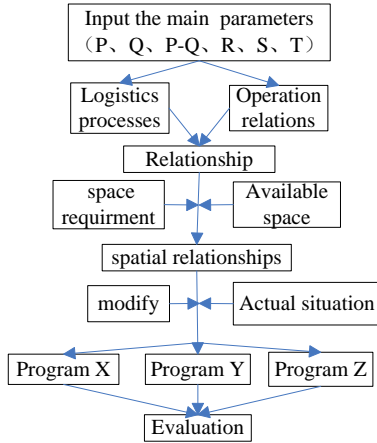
Input the main parameters
（P、Q、P-Q、R、S、T）

Logistics processes

Operation relations

Relationship

space requirment

Available space

spatial relationships

modify

Actual situation

Program X

Program Y

Program Z

Evaluation